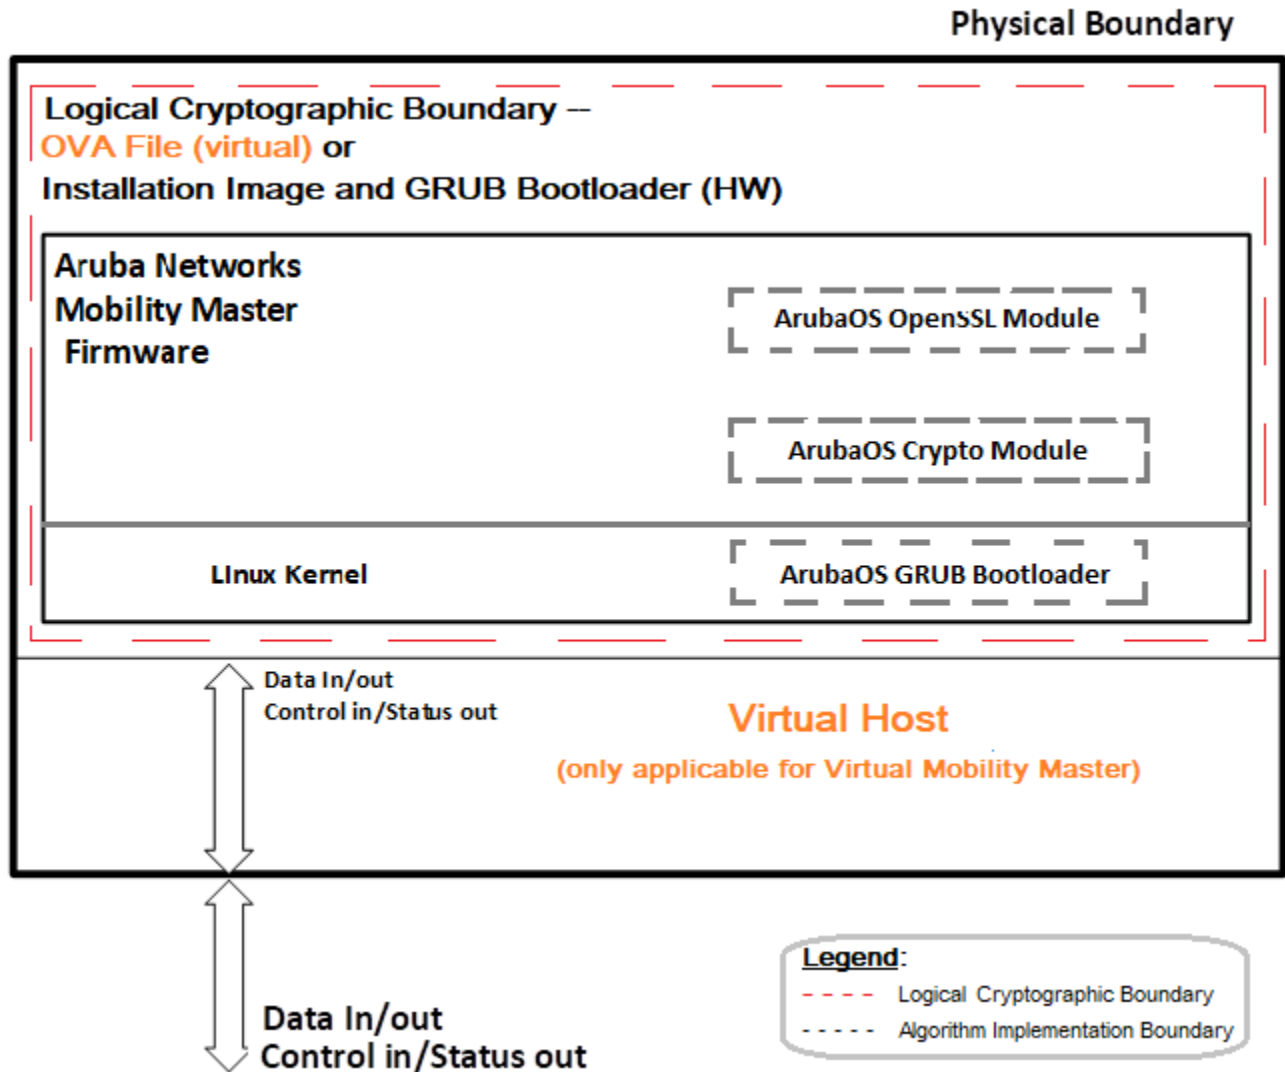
Physical Boundary

Logical Cryptographic Boundary –
OVA File (virtual) or
Installation Image and GRUB Bootloader (HW)

Aruba Networks
Mobility Master
Firmware

ArubaOS OpenSSL Module

ArubaOS Crypto Module

LInux Kernel

ArubaOS GRUB Bootloader

Data In/out
Control in/Status out

Virtual Host
(only applicable for Virtual Mobility Master)

Legend:
Logical Cryptographic Boundary
Algorithm Implementation Boundary

Data In/out
Control in/Status out